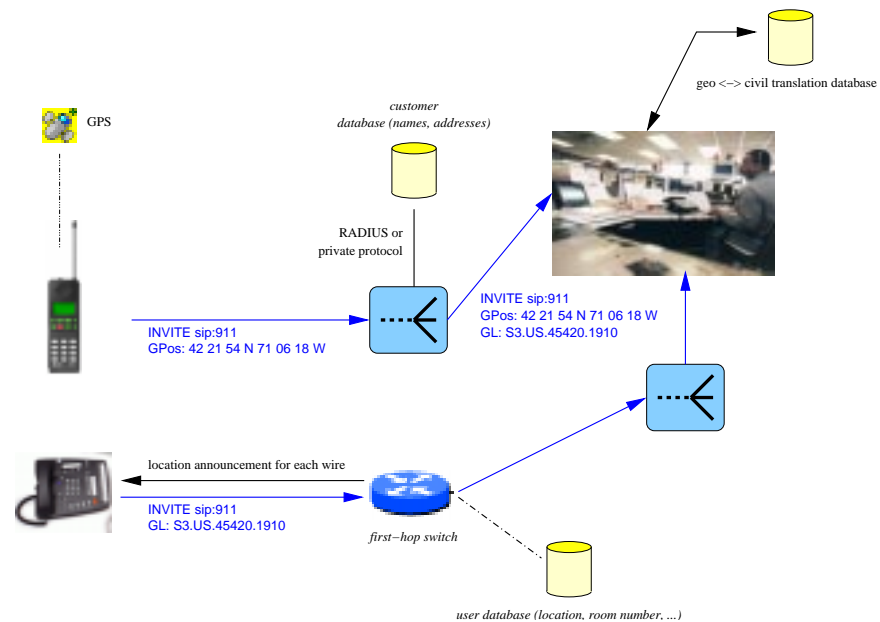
geo <-> civil translation database

GPS

customer database (names, addresses)

RADIUS or private protocol

INVITE sip:911
GPos: 42 21 54 N 71 06 18 W

INVITE sip:911
GPos: 42 21 54 N 71 06 18 W
GL: S3.US.45420.1910

location announcement for each wire

INVITE sip:911
GL: S3.US.45420.1910

first−hop switch

user database (location, room number, ...)